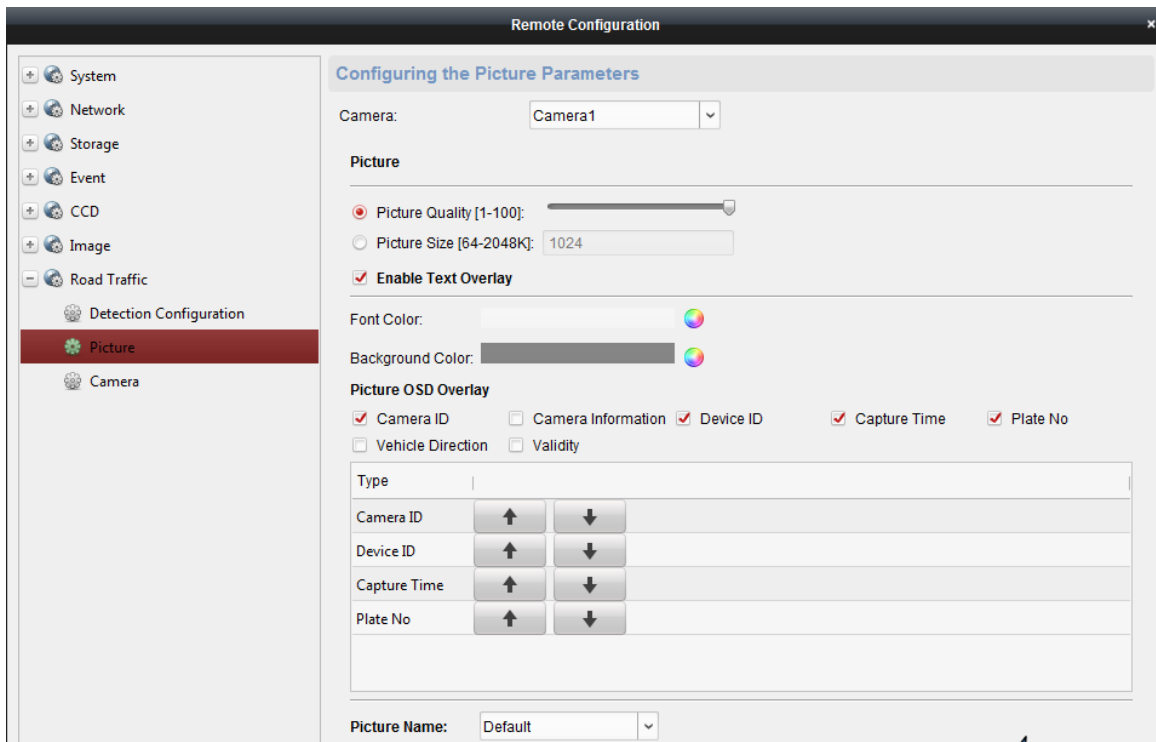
Remote Configuration

System
Network
Storage
Event
CCD
Image
Road Traffic
Detection Configuration
Picture
Camera

Configuring the Picture Parameters

Camera: Camera1

Picture

Picture Quality [1-100]:
Picture Size [64-2048K]: 1024
Enable Text Overlay

Font Color:
Background Color:

Picture OSD Overlay

Camera ID
Camera Information
Device ID
Capture Time
Plate No
Vehicle Direction
Validity

| Type | | |
|---|---|---|
| Camera ID | ↑ | ↓ |
| Device ID | ↑ | ↓ |
| Capture Time | ↑ | ↓ |
| Plate No | ↑ | ↓ |

Picture Name: Default